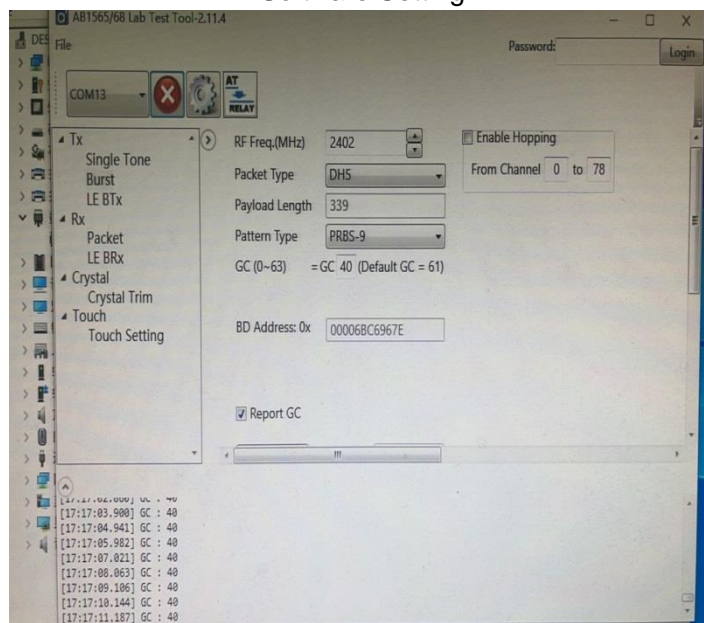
Software Setting

AB1565/68 Lab Test Tool-2.11.4

DES

File

Password:

Login

COM13

AT RELAY

Tx
Single Tone
Burst
LE BTx
Rx
Packet
LE BRx
Crystal
Crystal Trim
Touch
Touch Setting

RF Freq.(MHz) 2402

Packet Type DH5

Payload Length 339

Pattern Type PRBS-9

GC (0~63) = GC 40 (Default GC = 61)

BD Address: 0x 00006BC6967E

Report GC

Enable Hopping

From Channel 0 to 78

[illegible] GC : 40
[17:17:03.900] GC : 40
[17:17:04.941] GC : 40
[17:17:05.982] GC : 40
[17:17:07.021] GC : 40
[17:17:08.063] GC : 40
[17:17:09.106] GC : 40
[17:17:10.144] GC : 40
[17:17:11.187] GC : 40